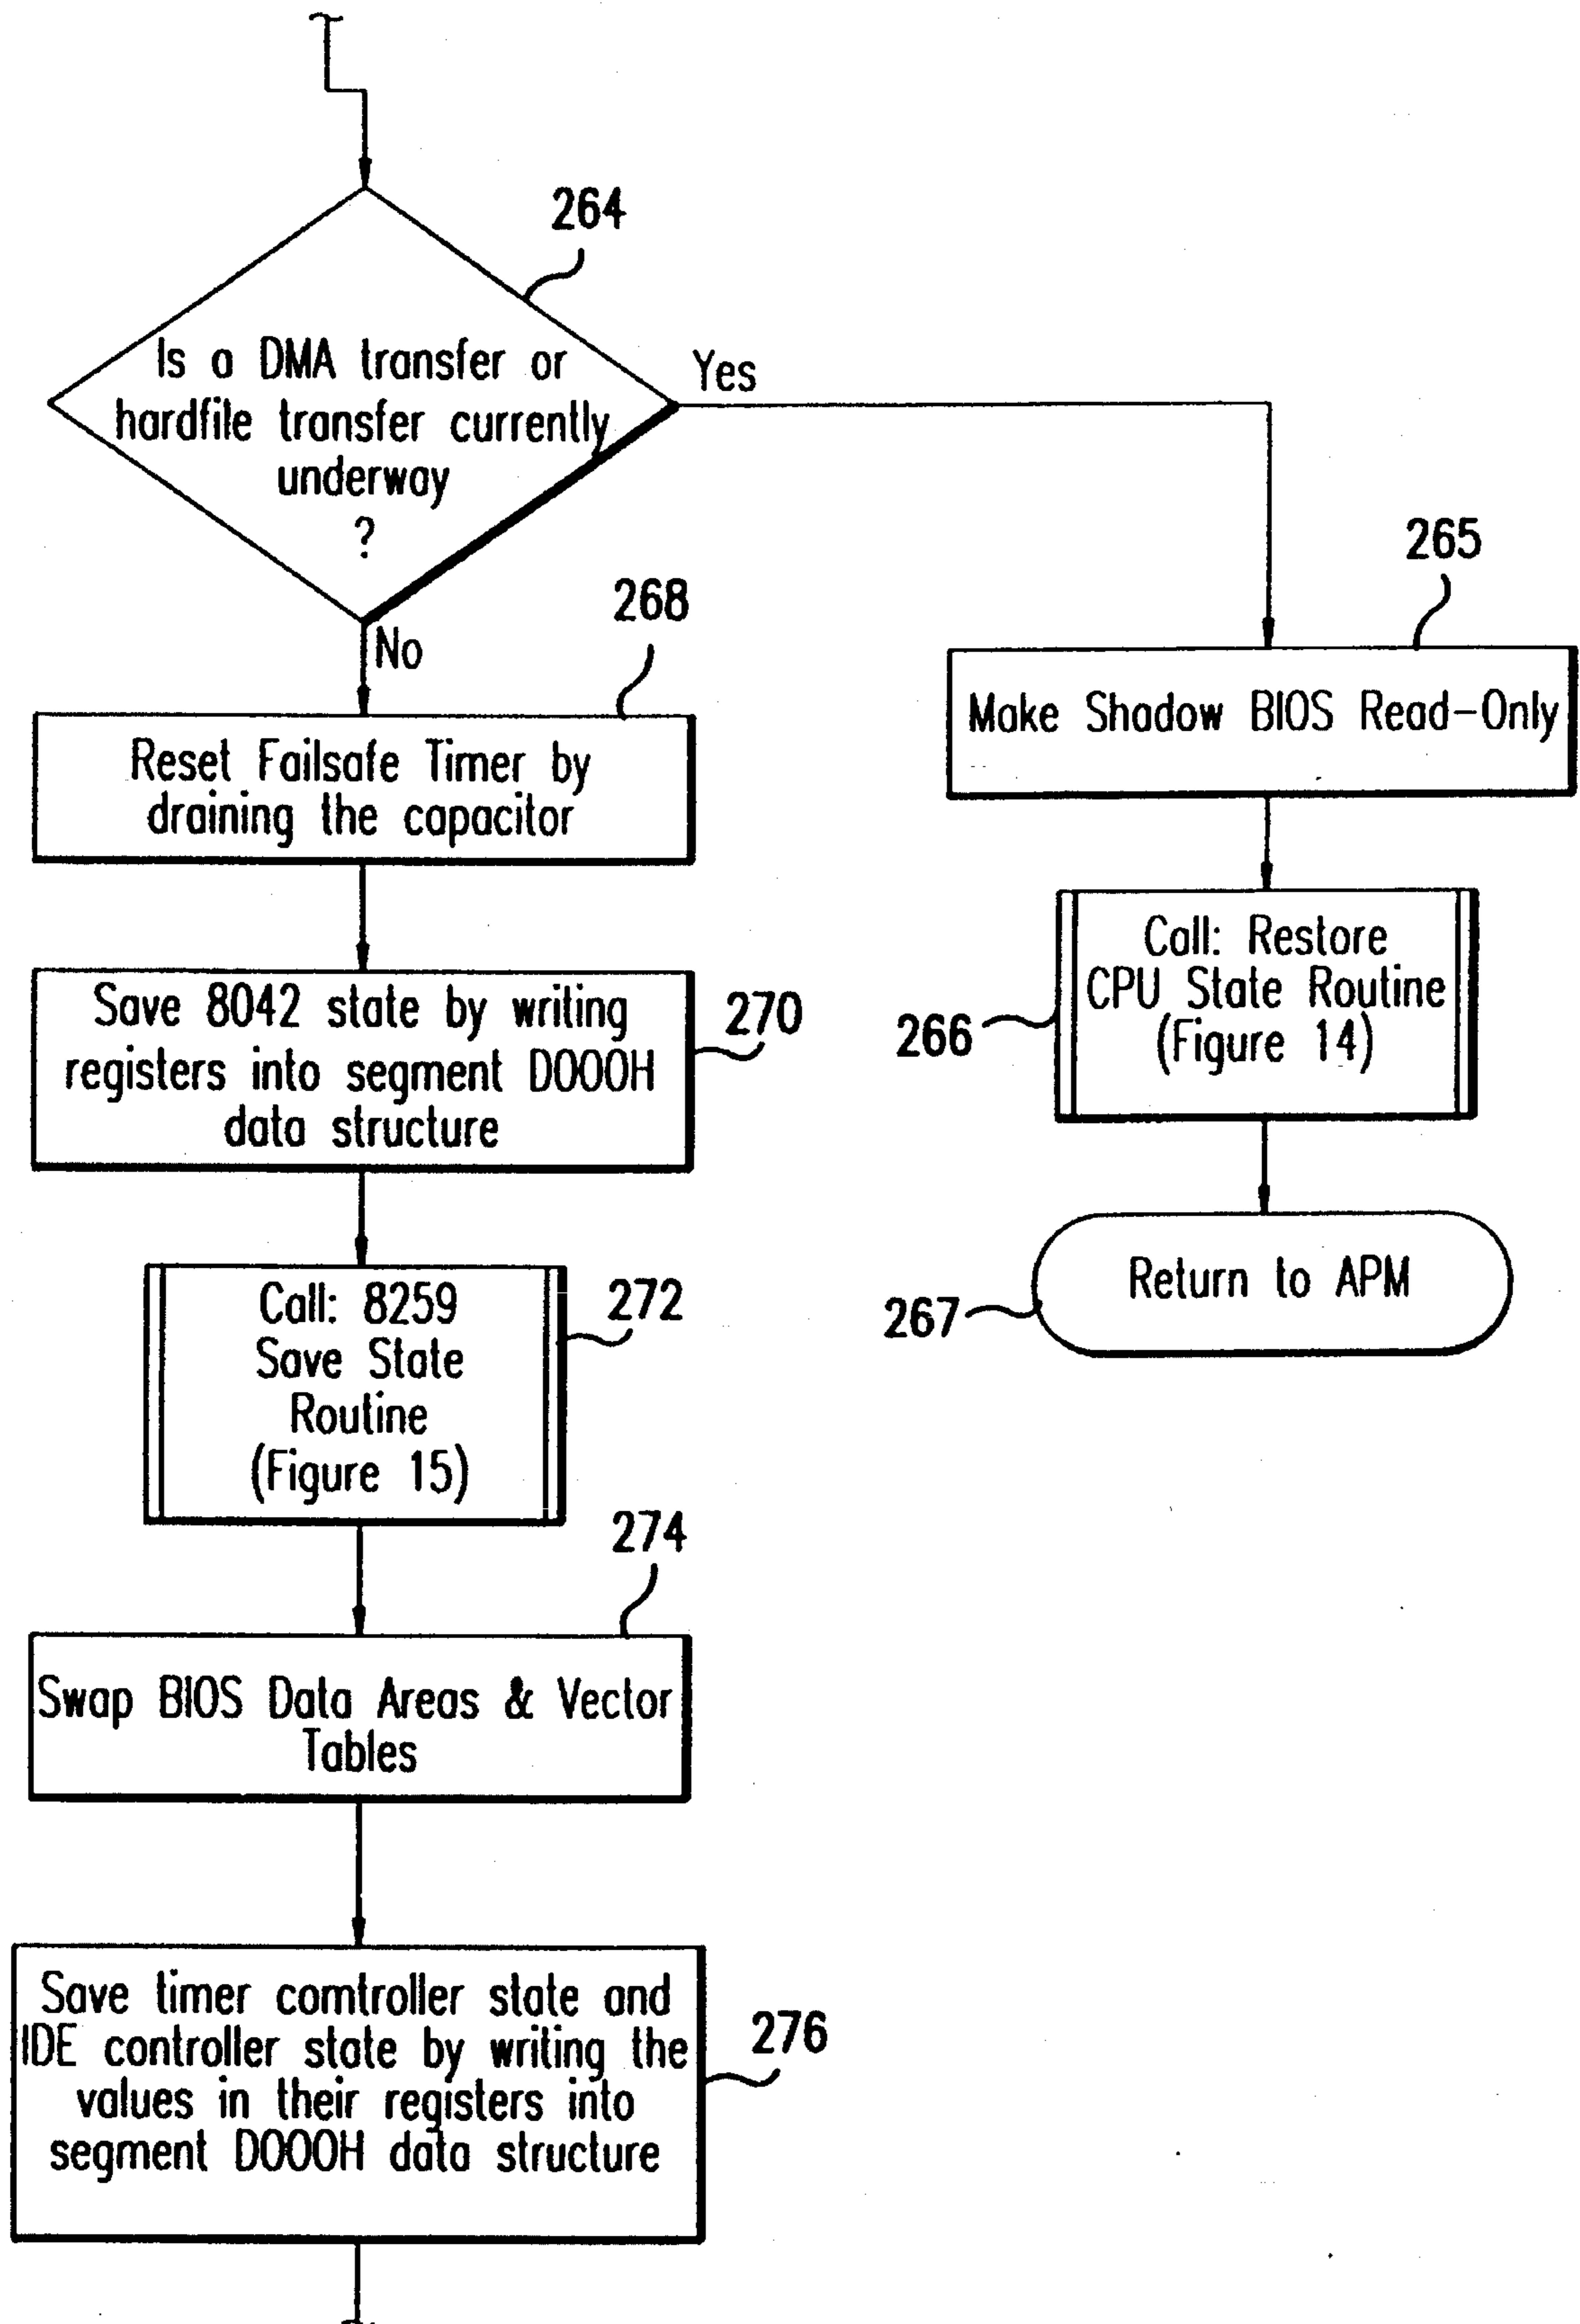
264

Is a DMA transfer or hardfile transfer currently underway ?

Yes

No

265

Make Shadow BIOS Read-Only

268

Reset Failsafe Timer by draining the capacitor

Save 8042 state by writing registers into segment D000H data structure

270

266

Call: Restore CPU State Routine (Figure 14)

Call: 8259 Save State Routine (Figure 15)

272

267

Return to APM

274

Swap BIOS Data Areas & Vector Tables

Save timer comtroller state and IDE controller state by writing the values in their registers into segment D000H data structure

276